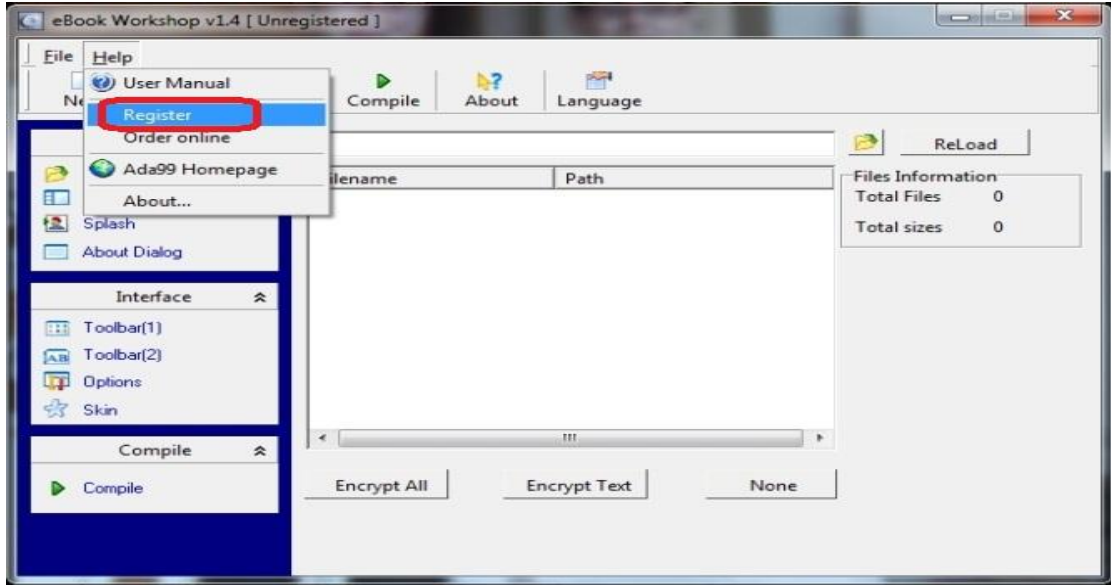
eBook Workshop v1.4 [ Unregistered ]

File Help

User Manual
Register
Order online
Ada99 Homepage
About...

Ne

Compile About Language

ReLoad

ilename | Path

Files Information
Total Files 0
Total sizes 0

Splash
About Dialog

Interface
Toolbar(1)
Toolbar(2)
Options
Skin

Compile
Compile

Encrypt All Encrypt Text None